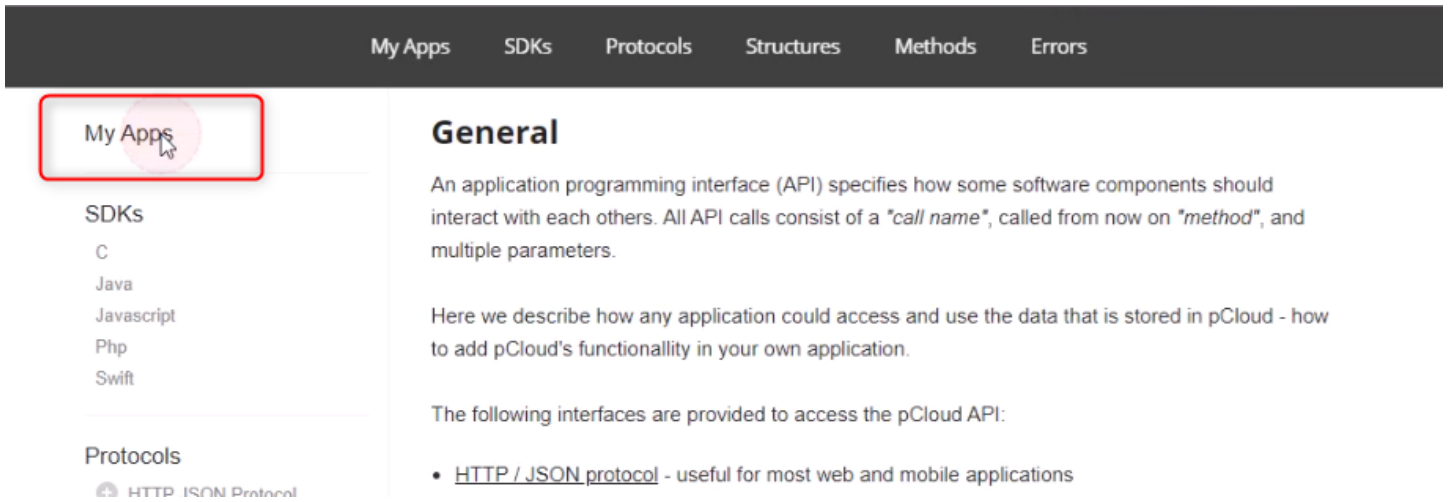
My Apps SDKs Protocols Structures Methods Errors

My Apps

SDKs
C
Java
Javascript
Php
Swift

Protocols
HTTP JSON Protocol

General

An application programming interface (API) specifies how some software components should interact with each others. All API calls consist of a *"call name"*, called from now on *"method"*, and multiple parameters.

Here we describe how any application could access and use the data that is stored in pCloud - how to add pCloud's functionallity in your own application.

The following interfaces are provided to access the pCloud API:

- HTTP / JSON protocol - useful for most web and mobile applications